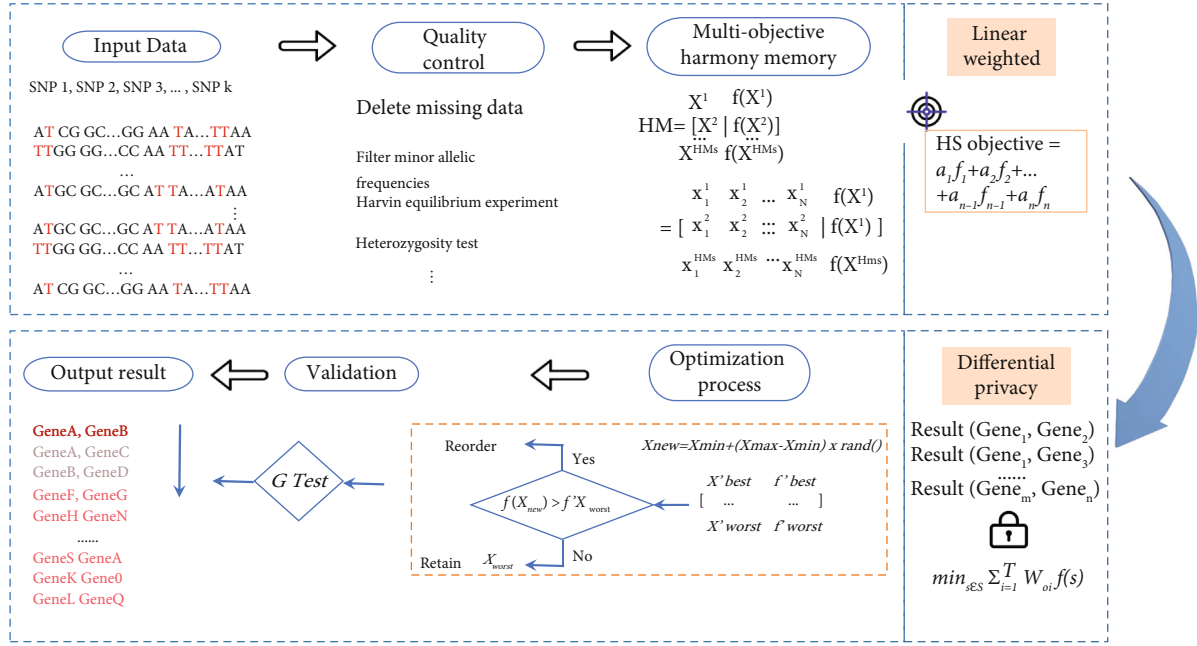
Input Data

SNP 1, SNP 2, SNP 3, ... , SNP k

AT CG GC...GG AA TA...TTAA
TTGG GG...CC AA TT...TTAT
...
ATGC GC...GC AT TA...ATAA
⋮
ATGC GC...GC AT TA...ATAA
TTGG GG...CC AA TT...TTAT
...
AT CG GC...GG AA TA...TTAA

Quality control

Delete missing data

Filter minor allelic frequencies
Harvin equilibrium experiment

Heterozygosity test

⋮

Multi-objective harmony memory

HM= $\begin{bmatrix} X^1 & f(X^1) \\ \vdots & \vdots \\ X^{HMs} & f(X^{HMs}) \end{bmatrix}$

$= \begin{bmatrix} x_1^1 & x_2^1 & \dots & x_N^1 & f(X^1) \\ x_1^2 & x_2^2 & \dots & x_N^2 & f(X^1) \\ x_1^{HMs} & x_2^{HMs} & \dots & x_N^{HMs} & f(X^{Hms}) \end{bmatrix}$

Linear weighted

HS objective = $a_1f_1+a_2f_2+\dots+a_{n-1}f_{n-1}+a_nf_n$

Differential privacy

Result (Gene$_1$, Gene$_2$)
Result (Gene$_1$, Gene$_3$)
......
Result (Gene$_m$, Gene$_n$)

$min_{s\in S} \Sigma_{i=1}^{T} W_{oi} f(s)$

Optimization process

Validation

Output result

GeneA, GeneB
GeneA, GeneC
GeneB, GeneD
GeneF, GeneG
GeneH GeneN
......
GeneS GeneA
GeneK Gene0
GeneL GeneQ

G Test

Reorder

Yes

$f(X_{new}) > f'X_{worst}$

No

Retain $X_{worst}$

$Xnew=Xmin+(Xmax-Xmin)\ x\ rand()$

$\begin{bmatrix} X'best & f'best \\ \dots & \dots \\ X'worst & f'worst \end{bmatrix}$